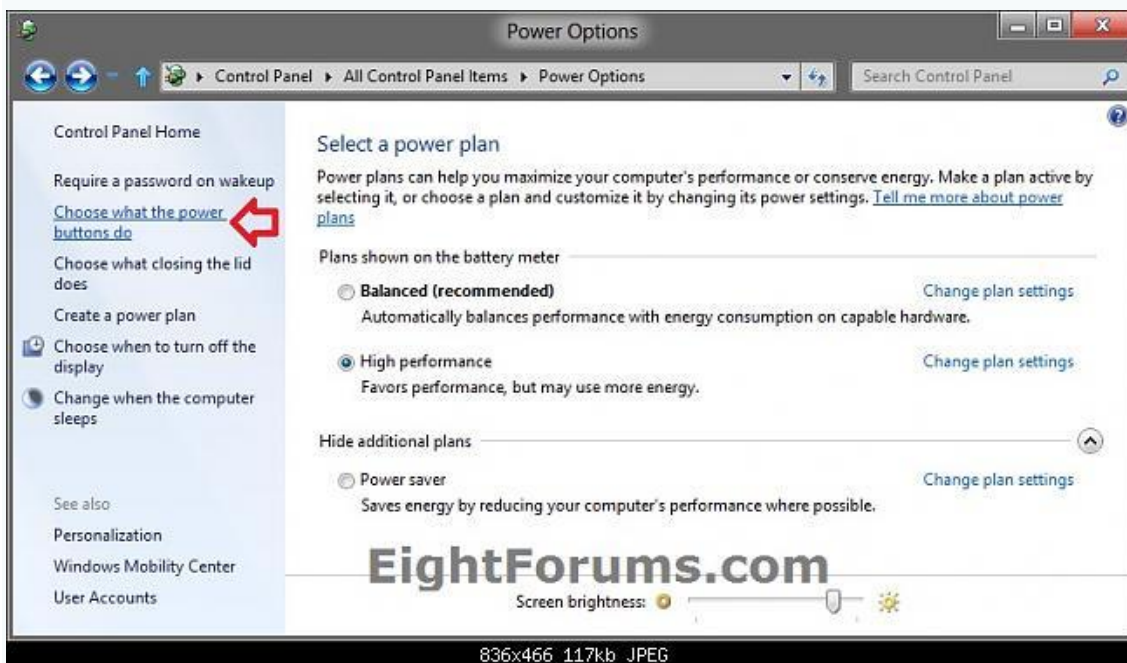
Power Options

Control Panel ▸ All Control Panel Items ▸ Power Options

Search Control Panel

Control Panel Home

Require a password on wakeup

Choose what the power buttons do

Choose what closing the lid does

Create a power plan

Choose when to turn off the display

Change when the computer sleeps

See also

Personalization

Windows Mobility Center

User Accounts

Select a power plan

Power plans can help you maximize your computer's performance or conserve energy. Make a plan active by selecting it, or choose a plan and customize it by changing its power settings. Tell me more about power plans

Plans shown on the battery meter

Balanced (recommended)

Change plan settings

Automatically balances performance with energy consumption on capable hardware.

High performance

Change plan settings

Favors performance, but may use more energy.

Hide additional plans

Power saver

Change plan settings

Saves energy by reducing your computer's performance where possible.

EightForums.com

Screen brightness:

836x466 117kb JPEG